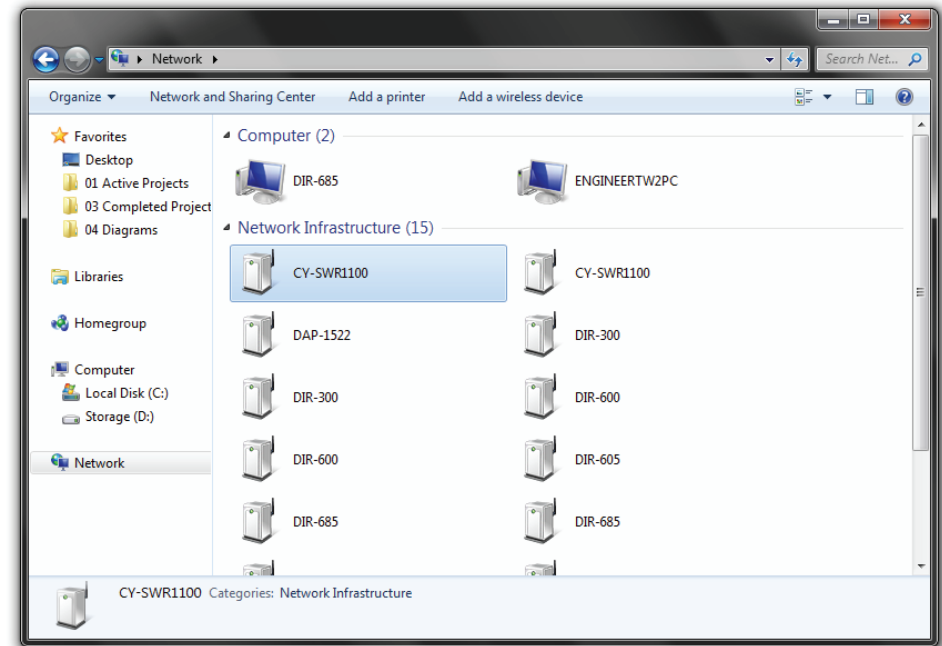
Network

Search Net...

Organize ▾ Network and Sharing Center Add a printer Add a wireless device

Favorites
Desktop
01 Active Projects
03 Completed Project
04 Diagrams

Libraries

Homegroup

Computer
Local Disk (C:)
Storage (D:)

Network

Computer (2)

DIR-685
ENGINEERTW2PC

Network Infrastructure (15)

CY-SWR1100
CY-SWR1100
DAP-1522
DIR-300
DIR-300
DIR-600
DIR-600
DIR-605
DIR-685
DIR-685

CY-SWR1100 Categories: Network Infrastructure